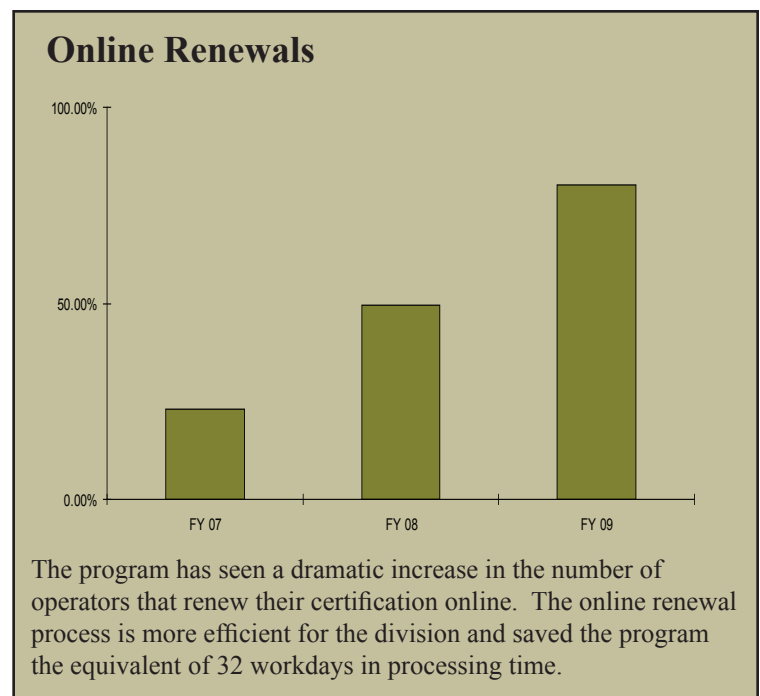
Online Renewals

100.00%

50.00%

0.00%

FY 07

FY 08

FY 09

The program has seen a dramatic increase in the number of operators that renew their certification online. The online renewal process is more efficient for the division and saved the program the equivalent of 32 workdays in processing time.